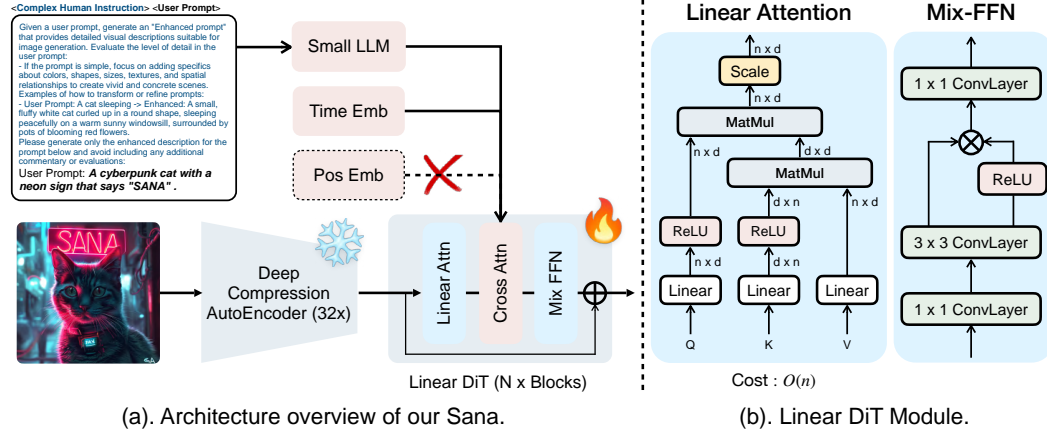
<Complex Human Instruction> <User Prompt>

Given a user prompt, generate an "Enhanced prompt" that provides detailed visual descriptions suitable for image generation. Evaluate the level of detail in the user prompt:
- If the prompt is simple, focus on adding specifics about colors, shapes, sizes, textures, and spatial relationships to create vivid and concrete scenes.
Examples of how to transform or refine prompts:
- User Prompt: A cat sleeping -> Enhanced: A small, fluffy white cat curled up in a round shape, sleeping peacefully on a warm sunny windowsill, surrounded by pots of blooming red flowers.
Please generate only the enhanced description for the prompt below and avoid including any additional commentary or evaluations:
User Prompt: ***A cyberpunk cat with a neon sign that says "SANA" .***

Small LLM

Time Emb

Pos Emb

SANA

Deep Compression AutoEncoder (32x)

Linear Attn

Cross Attn

Mix FFN

Linear DiT (N x Blocks)

(a). Architecture overview of our Sana.

Linear Attention

n x d

Scale

n x d

MatMul

n x d

d x d

MatMul

ReLU

ReLU

d x n

n x d

n x d

d x n

Linear

Linear

Linear

Q

K

V

Cost : $O(n)$

Mix-FFN

1 x 1 ConvLayer

ReLU

3 x 3 ConvLayer

1 x 1 ConvLayer

(b). Linear DiT Module.